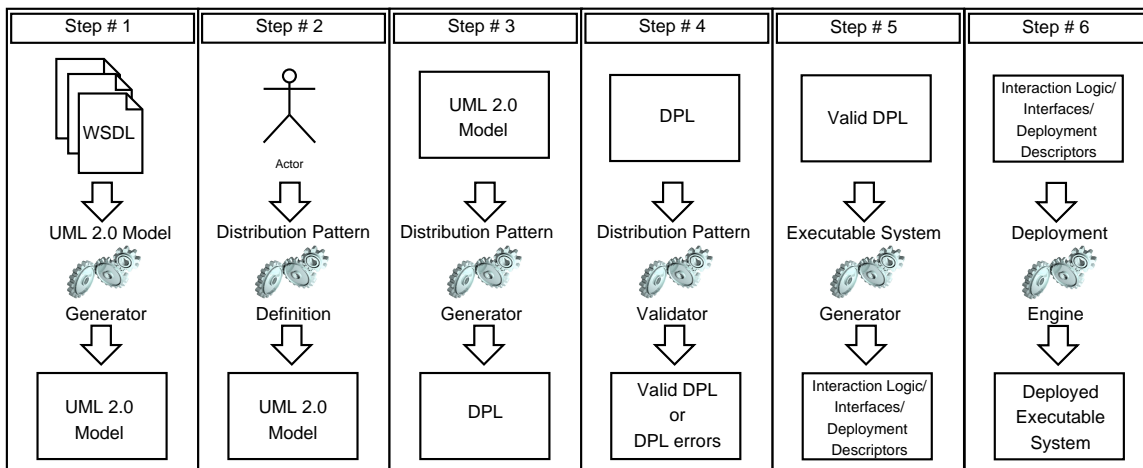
Step # 1

WSDL

UML 2.0 Model

Generator

UML 2.0 Model

Step # 2

Actor

Distribution Pattern

Definition

UML 2.0 Model

Step # 3

UML 2.0 Model

Distribution Pattern

Generator

DPL

Step # 4

DPL

Distribution Pattern

Validator

Valid DPL or DPL errors

Step # 5

Valid DPL

Executable System

Generator

Interaction Logic/ Interfaces/ Deployment Descriptors

Step # 6

Interaction Logic/ Interfaces/ Deployment Descriptors

Deployment

Engine

Deployed Executable System